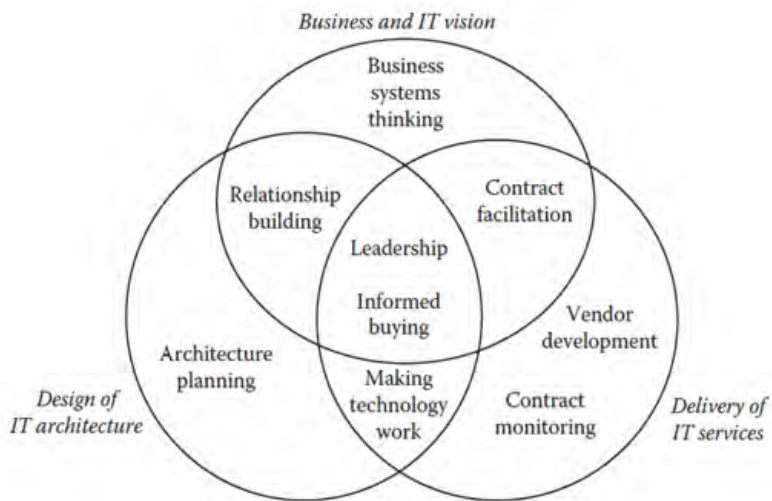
Business and IT vision

Business systems thinking

Relationship building

Contract facilitation

Leadership

Informed buying

Architecture planning

Vendor development

Making technology work

Contract monitoring

Design of IT architecture

Delivery of IT services